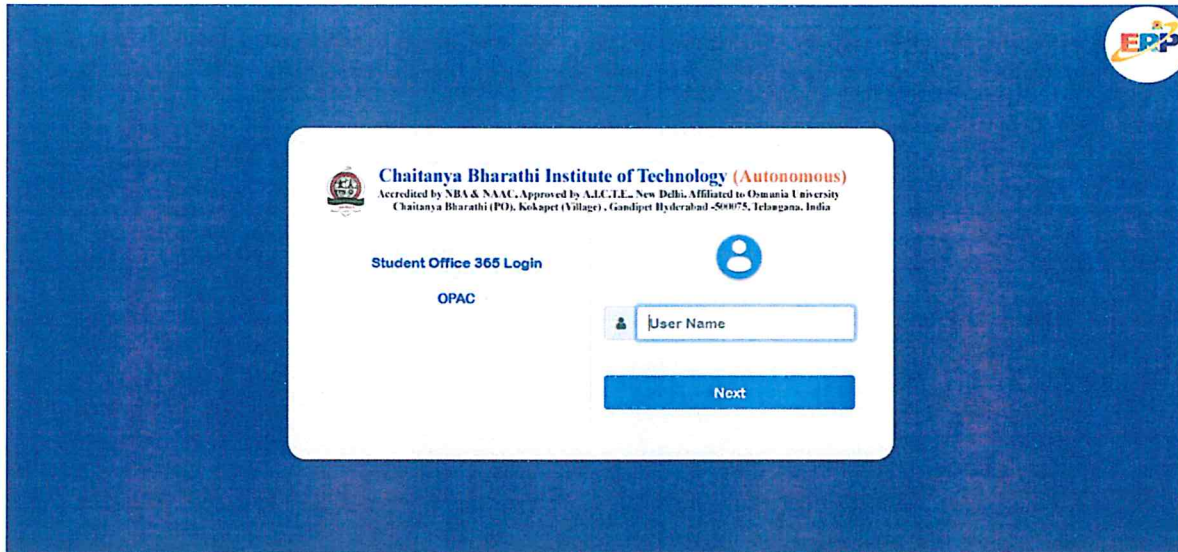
ERP

Chaitanya Bharathi Institute of Technology (Autonomous)
Accredited by NBA & NAAC, Approved by A.I.C.T.E., New Delhi, Affiliated to Osmania University
Chaitanya Bharathi (PO), Kokapet (Village), Gandipet Hyderabad -500075, Telangana, India

Student Office 365 Login

OPAC

User Name

Next